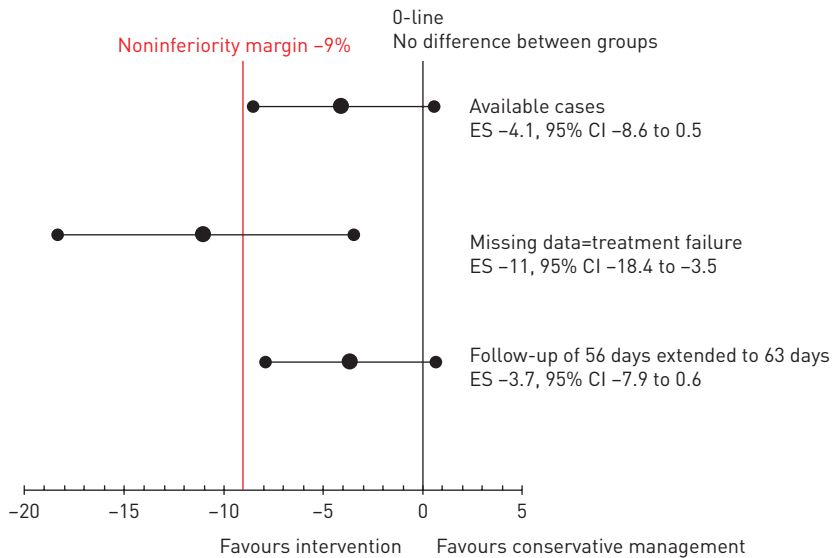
0-line
No difference between groups

Noninferiority margin −9%

Available cases
ES −4.1, 95% CI −8.6 to 0.5

Missing data=treatment failure
ES −11, 95% CI −18.4 to −3.5

Follow-up of 56 days extended to 63 days
ES −3.7, 95% CI −7.9 to 0.6

−20
−15
−10
−5
0
5

Favours intervention
Favours conservative management